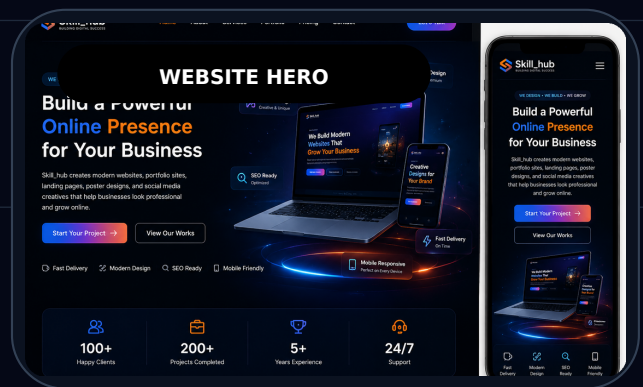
Skill_hub
BUILDING DIGITAL SUCCESS

WEBSITE HERO

WE Design

Build a Powerful
Online Presence
for Your Business

Skill_hub creates modern websites, portfolio sites, landing pages, poster designs, and social media creatives that help businesses look professional and grow online.

Start Your Project →
View Our Works

Creative & Unique

We Build Modern Websites That Grow Your Business

SEO Ready
Optimized

Creative Designs for Your Brand

Fast Delivery
On Time

Mobile Responsive
Perfect on Every Device

Fast Delivery
Modern Design
SEO Ready
Mobile Friendly

100+
Happy Clients

200+
Projects Completed

5+
Years Experience

24/7
Support

Skill_hub
BUILDING DIGITAL SUCCESS

WE DESIGN • WE BUILD • WE GROW

Build a Powerful
Online Presence
for Your Business

Skill_hub creates modern websites, portfolio sites, landing pages, poster designs, and social media creatives that help businesses look professional and grow online.

Start Your Project →
View Our Works

We Build Modern Websites That Grow Your Business

Fast Delivery
Modern Design
SEO Ready
Mobile Friendly